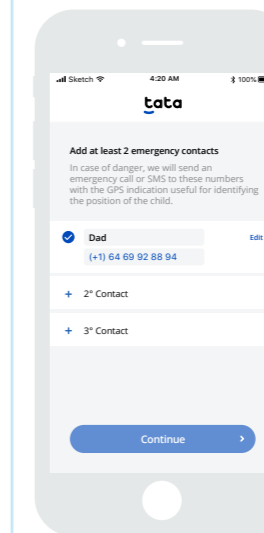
Sketch 4:20 AM 100%

tata

Add at least 2 emergency contacts

In case of danger, we will send an emergency call or SMS to these numbers with the GPS indication useful for identifying the position of the child.

Dad

Edit

(+1) 64 69 92 88 94

+ 2° Contact

+ 3° Contact

Continue